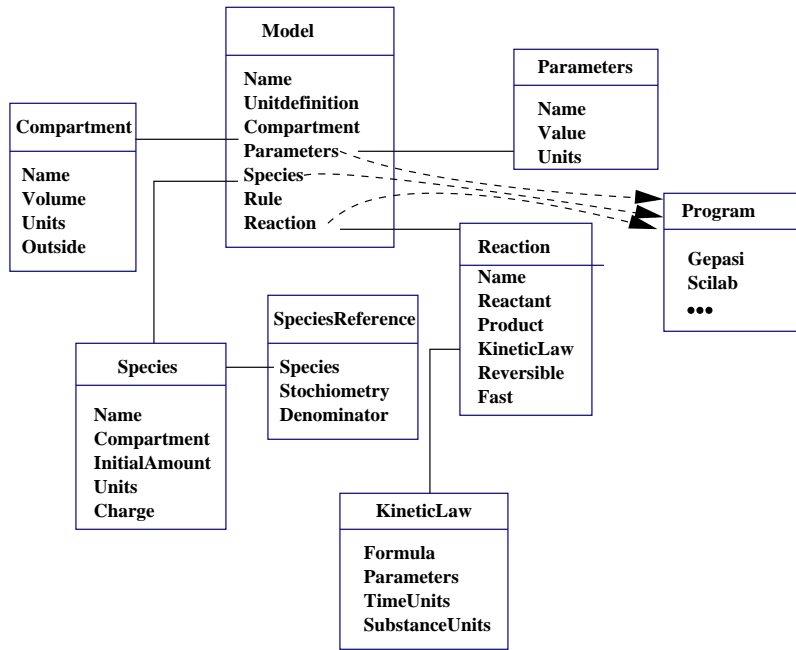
Model

Name
Unitdefinition
Compartment
Parameters
Species
Rule
Reaction

Parameters

Name
Value
Units

Compartment

Name
Volume
Units
Outside

Program

Gepasi
Scilab
•••

Reaction

Name
Reactant
Product
KineticLaw
Reversible
Fast

SpeciesReference

Species
Stochiometry
Denominator

Species

Name
Compartment
InitialAmount
Units
Charge

KineticLaw

Formula
Parameters
TimeUnits
SubstanceUnits